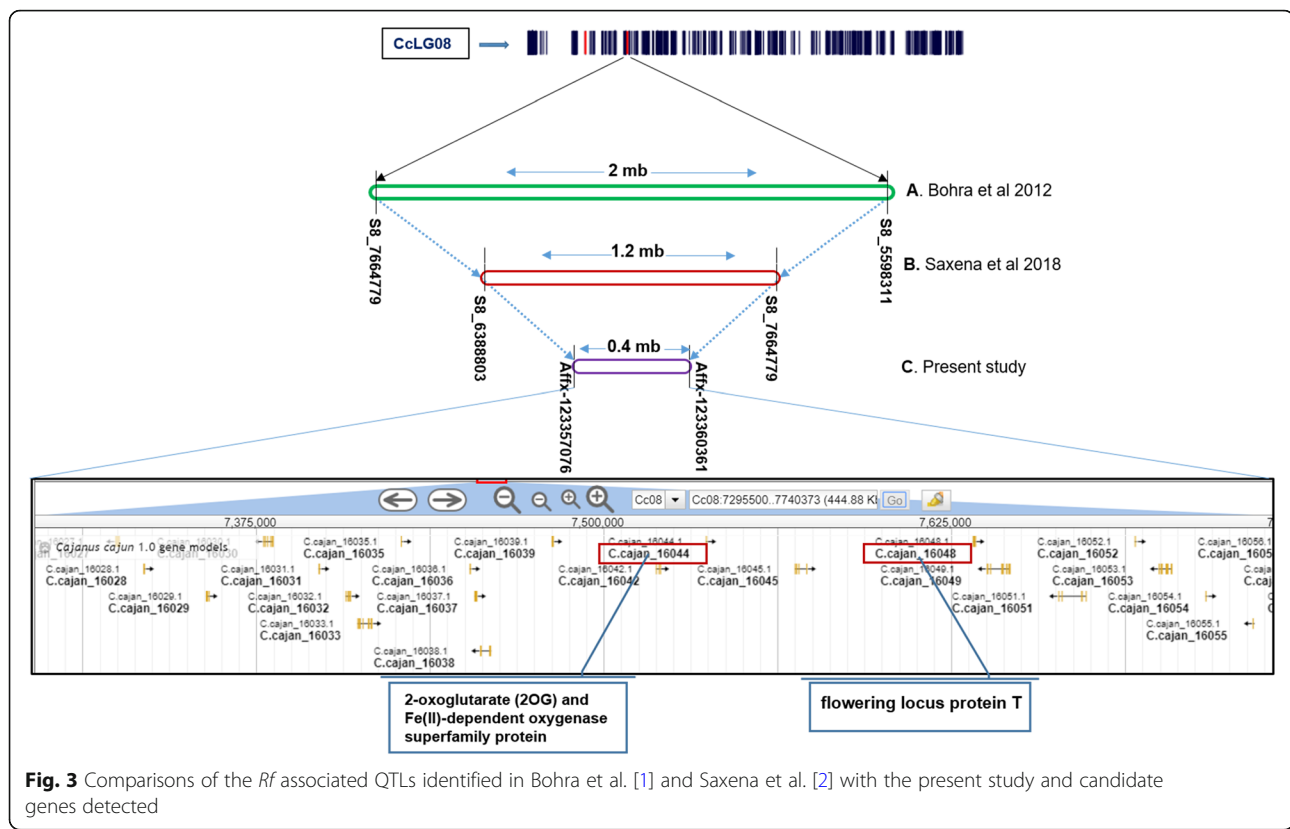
CcLG08

2 mb

A. Bohra et al 2012

S8_7664779

S8_5598311

1.2 mb

B. Saxena et al 2018

S8_6388803

S8_7664779

0.4 mb

Affx-123357076

Affx-123360361

C. Present study

Cc08 Cc08:7295500..7740373 (444.88 Kb) Go

7,375,000 7,500,000 7,625,000

Cajanus cajan 1.0 gene models

C.cajan_16035.1 C.cajan_16035
C.cajan_16039.1 C.cajan_16039
C.cajan_16044.1 C.cajan_16044
C.cajan_16048.1 C.cajan_16048
C.cajan_16052.1 C.cajan_16052
C.cajan_16056.1 C.cajan_1605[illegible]
C.cajan_16028.1 C.cajan_16028
C.cajan_16031.1 C.cajan_16031
C.cajan_16036.1 C.cajan_16036
C.cajan_16042.1 C.cajan_16042
C.cajan_16045.1 C.cajan_16045
C.cajan_16049.1 C.cajan_16049
C.cajan_16053.1 C.cajan_16053
C.cajan_16029.1 C.cajan_16029
C.cajan_16032.1 C.cajan_16032
C.cajan_16037.1 C.cajan_16037
C.cajan_16051.1 C.cajan_16051
C.cajan_16054.1 C.cajan_16054
C.cajan_16033.1 C.cajan_16033
C.cajan_16055.1 C.cajan_16055
C.cajan_16038.1 C.cajan_16038

2-oxoglutarate (2OG) and Fe(II)-dependent oxygenase superfamily protein

flowering locus protein T

Fig. 3 Comparisons of the Rf associated QTLs identified in Bohra et al. [1] and Saxena et al. [2] with the present study and candidate genes detected